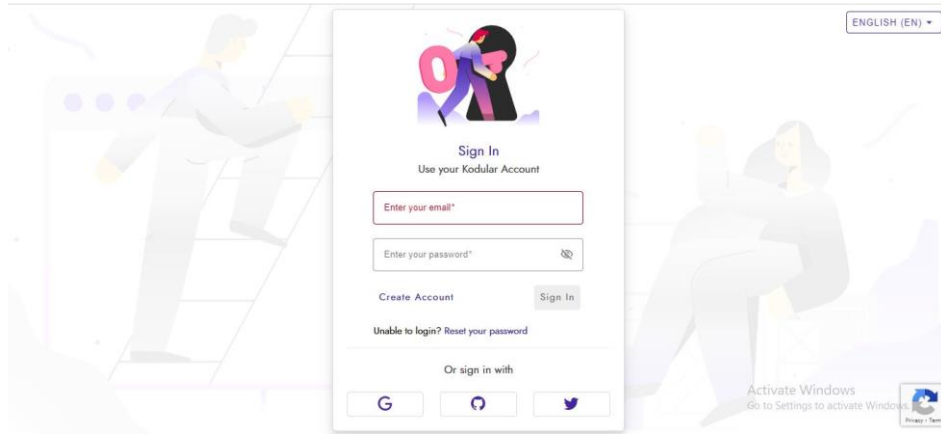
ENGLISH (EN) ▾

Sign In
Use your Kodular Account

Enter your email*

Enter your password*

Create Account

Sign In

Unable to login? Reset your password

Or sign in with

G

Activate Windows
Go to Settings to activate Windows.

Privacy - Terms